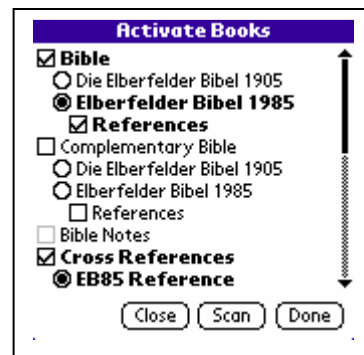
Activate Books

☑ Bible
○ Die Elberfelder Bibel 1905
◉ Elberfelder Bibel 1985
☑ References
☐ Complementary Bible
○ Die Elberfelder Bibel 1905
○ Elberfelder Bibel 1985
☐ References
☐ Bible Notes
☑ Cross References
◉ EB85 Reference

Close Scan Done